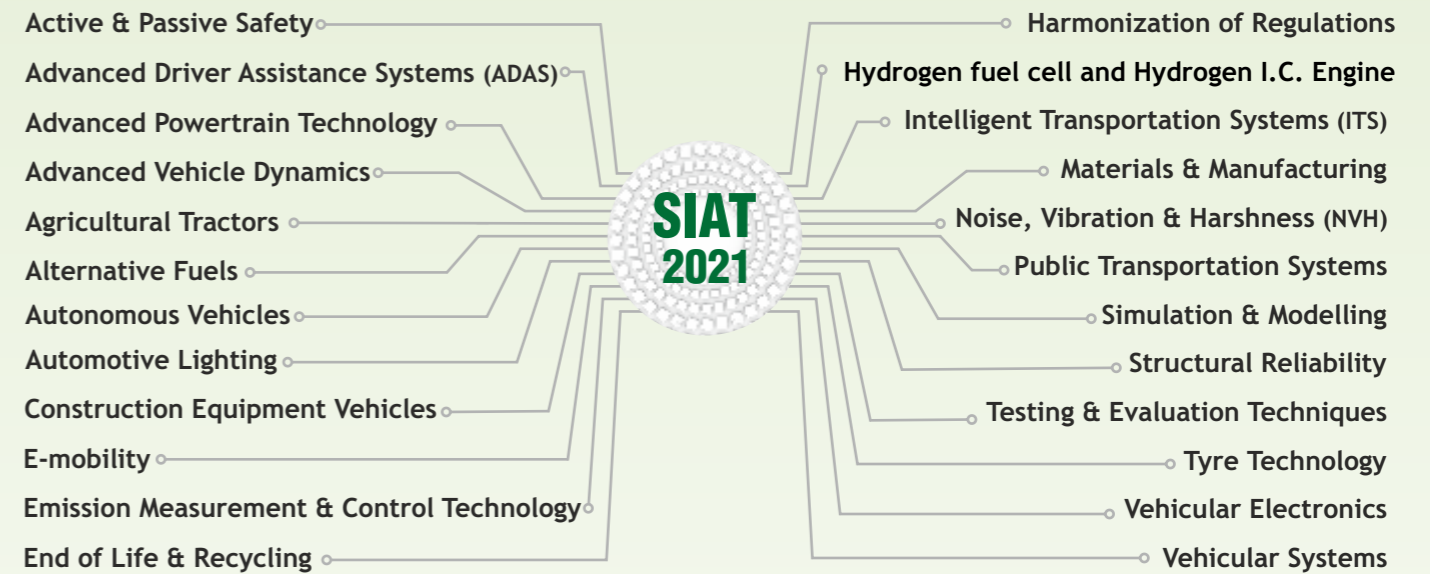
SIAT
2021

Active & Passive Safety
Advanced Driver Assistance Systems (ADAS)
Advanced Powertrain Technology
Advanced Vehicle Dynamics
Agricultural Tractors
Alternative Fuels
Autonomous Vehicles
Automotive Lighting
Construction Equipment Vehicles
E-mobility
Emission Measurement & Control Technology
End of Life & Recycling

Harmonization of Regulations
Hydrogen fuel cell and Hydrogen I.C. Engine
Intelligent Transportation Systems (ITS)
Materials & Manufacturing
Noise, Vibration & Harshness (NVH)
Public Transportation Systems
Simulation & Modelling
Structural Reliability
Testing & Evaluation Techniques
Tyre Technology
Vehicular Electronics
Vehicular Systems